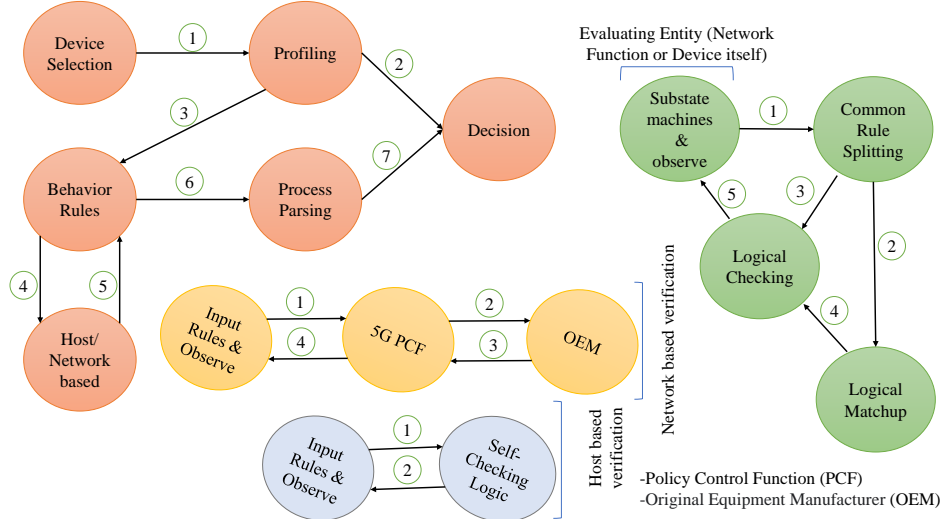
Device Selection

1

Profiling

2

3

Decision

7

Behavior Rules

6

Process Parsing

4

5

Host/ Network based

Input Rules & Observe

1

4

5G PCF

2

3

OEM

Network based verification

Input Rules & Observe

1

2

Self-Checking Logic

Host based verification

Evaluating Entity (Network Function or Device itself)

Substate machines & observe

1

Common Rule Splitting

5

3

Logical Checking

2

4

Logical Matchup

-Policy Control Function (PCF)
-Original Equipment Manufacturer (OEM)